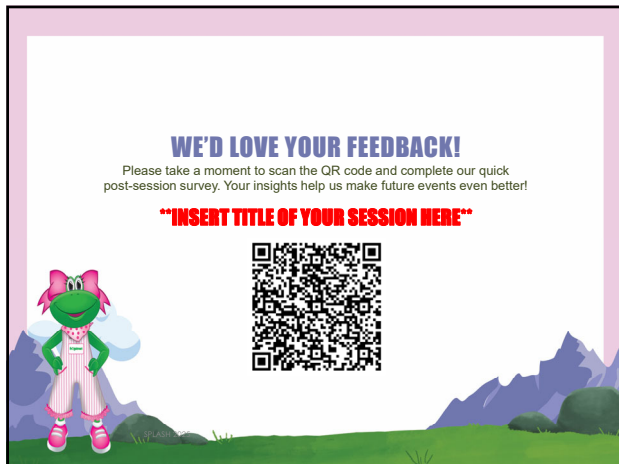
WE'D LOVE YOUR FEEDBACK!

Please take a moment to scan the QR code and complete our quick post-session survey. Your insights help us make future events even better!

**INSERT TITLE OF YOUR SESSION HERE**